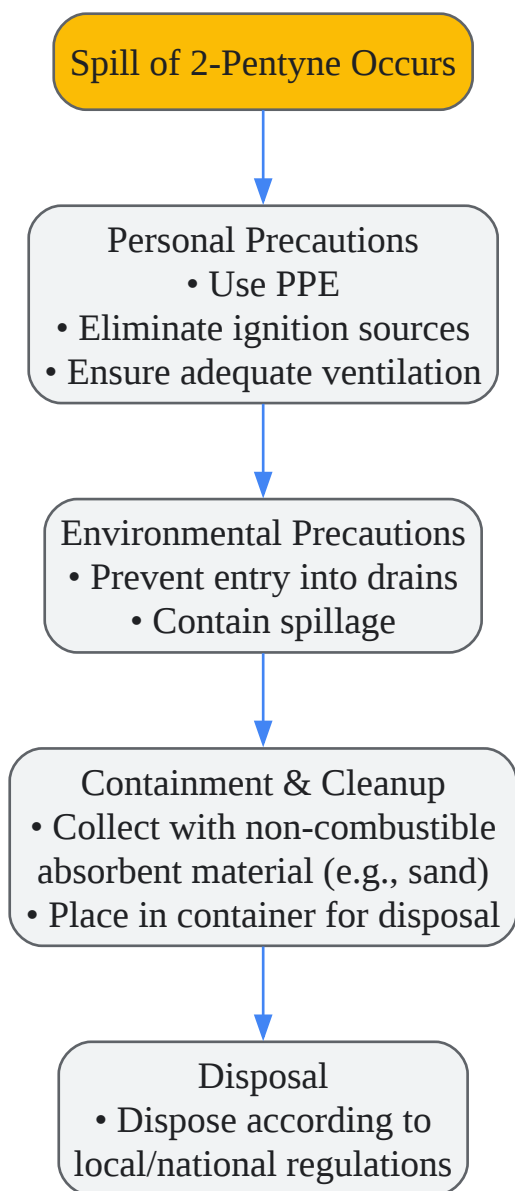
Spill of 2-Pentyne Occurs

Personal Precautions
• Use PPE
• Eliminate ignition sources
• Ensure adequate ventilation

Environmental Precautions
• Prevent entry into drains
• Contain spillage

Containment & Cleanup
• Collect with non-combustible absorbent material (e.g., sand)
• Place in container for disposal

Disposal
• Dispose according to local/national regulations